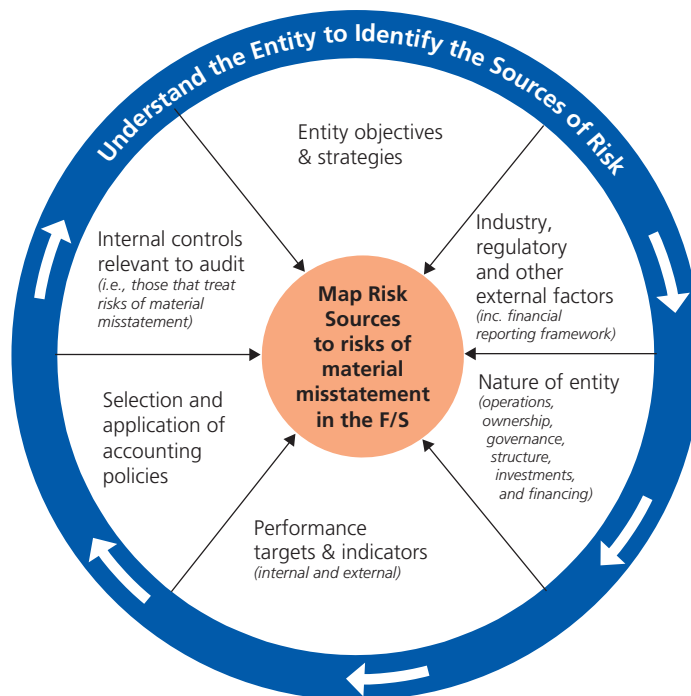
Understand the Entity to Identify the Sources of Risk

Entity objectives & strategies

Industry, regulatory and other external factors (inc. financial reporting framework)

Nature of entity (operations, ownership, governance, structure, investments, and financing)

Performance targets & indicators (internal and external)

Selection and application of accounting policies

Internal controls relevant to audit (i.e., those that treat risks of material misstatement)

Map Risk Sources to risks of material misstatement in the F/S